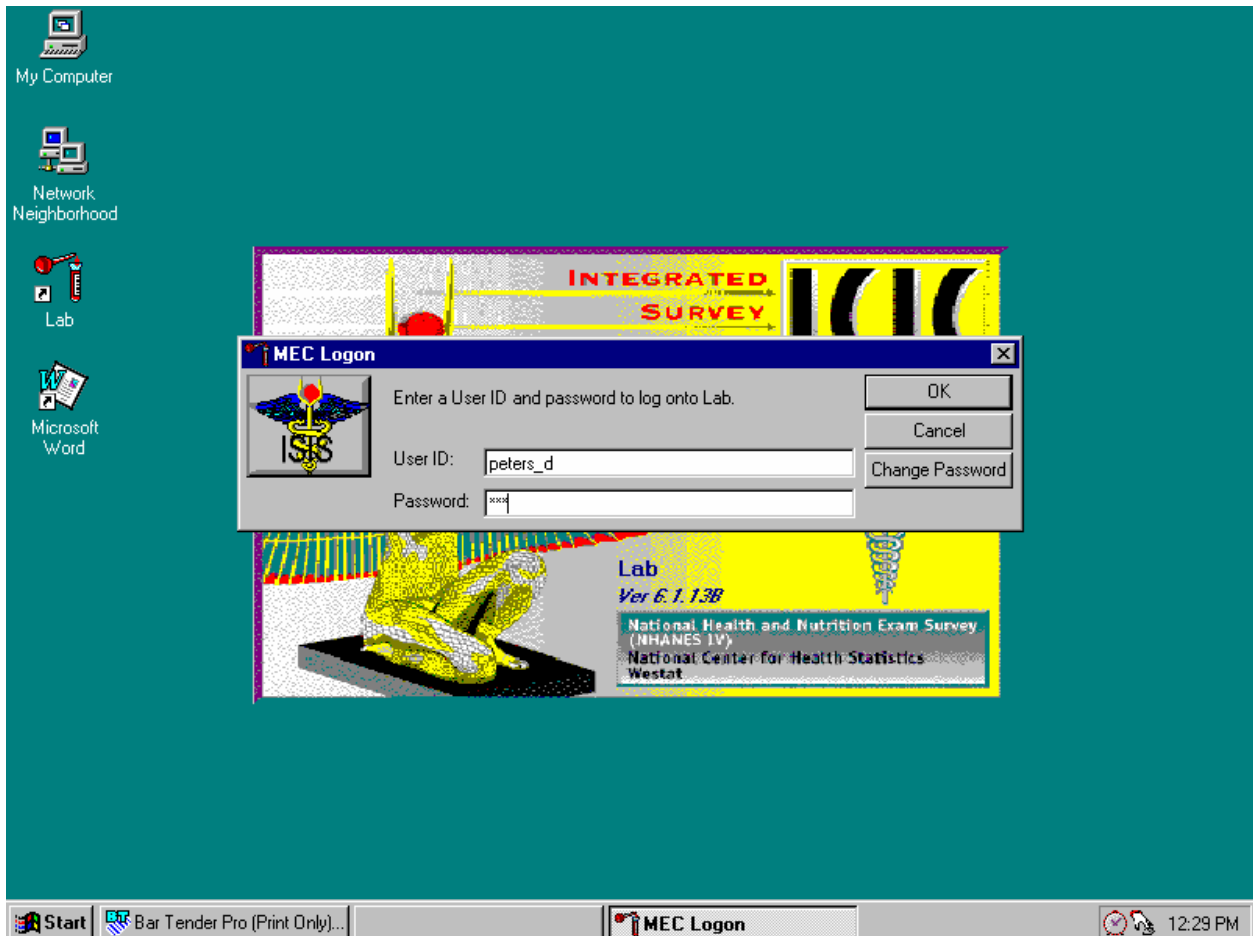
My Computer

Network Neighborhood

Lab

Microsoft Word

INTEGRATED
SURVEY

MEC Logon

ISIS

Enter a User ID and password to log onto Lab.

User ID: peters_d

Password: ***

OK

Cancel

Change Password

Lab
Ver 6.1.13B

National Health and Nutrition Exam Survey (NHANES IV)
National Center for Health Statistics
Westat

Start | Bar Tender Pro (Print Only)... | MEC Logon | 12:29 PM